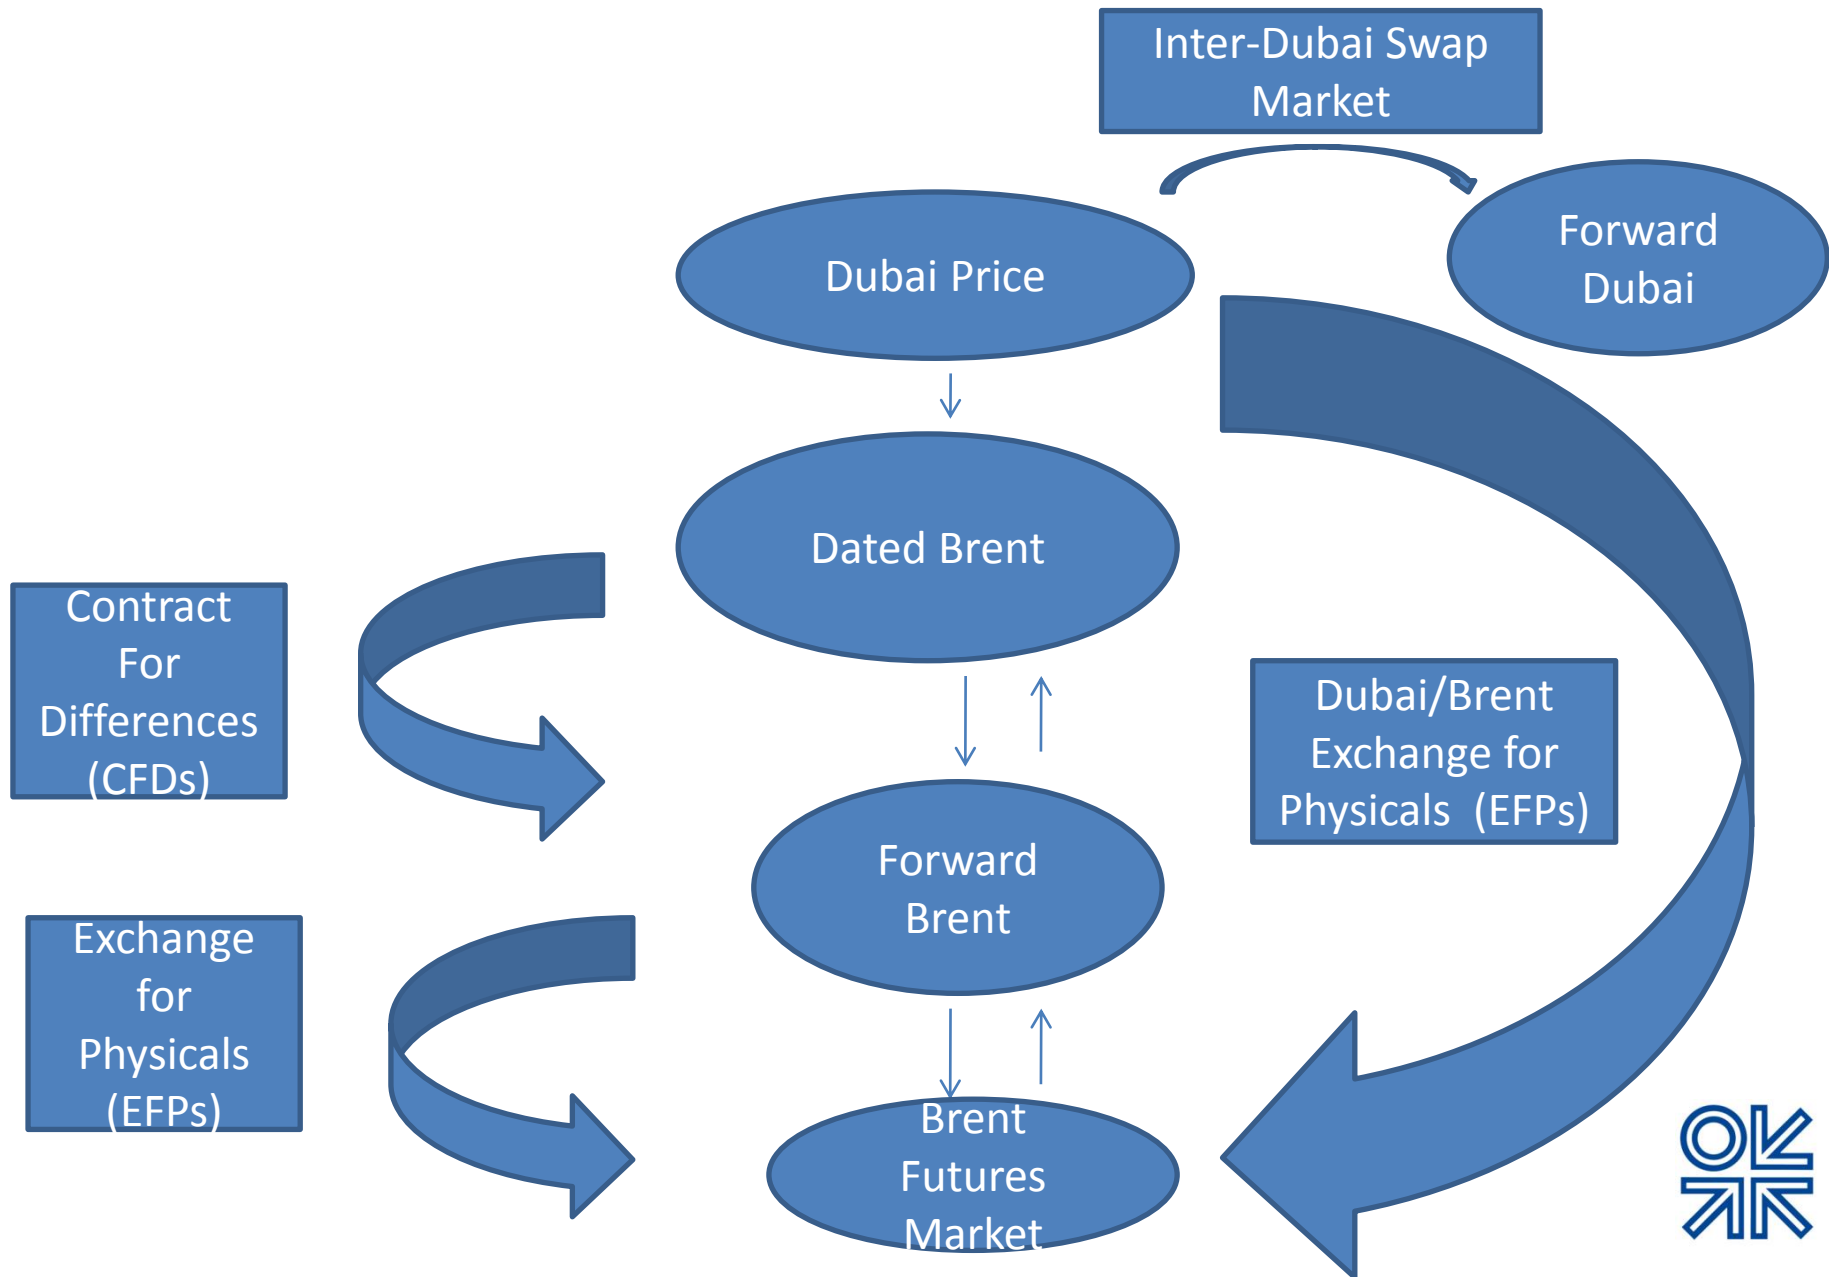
Inter-Dubai Swap Market

Forward Dubai

Dubai Price

Dated Brent

Contract For Differences (CFDs)

Dubai/Brent Exchange for Physicals (EFPs)

Forward Brent

Exchange for Physicals (EFPs)

Brent Futures Market